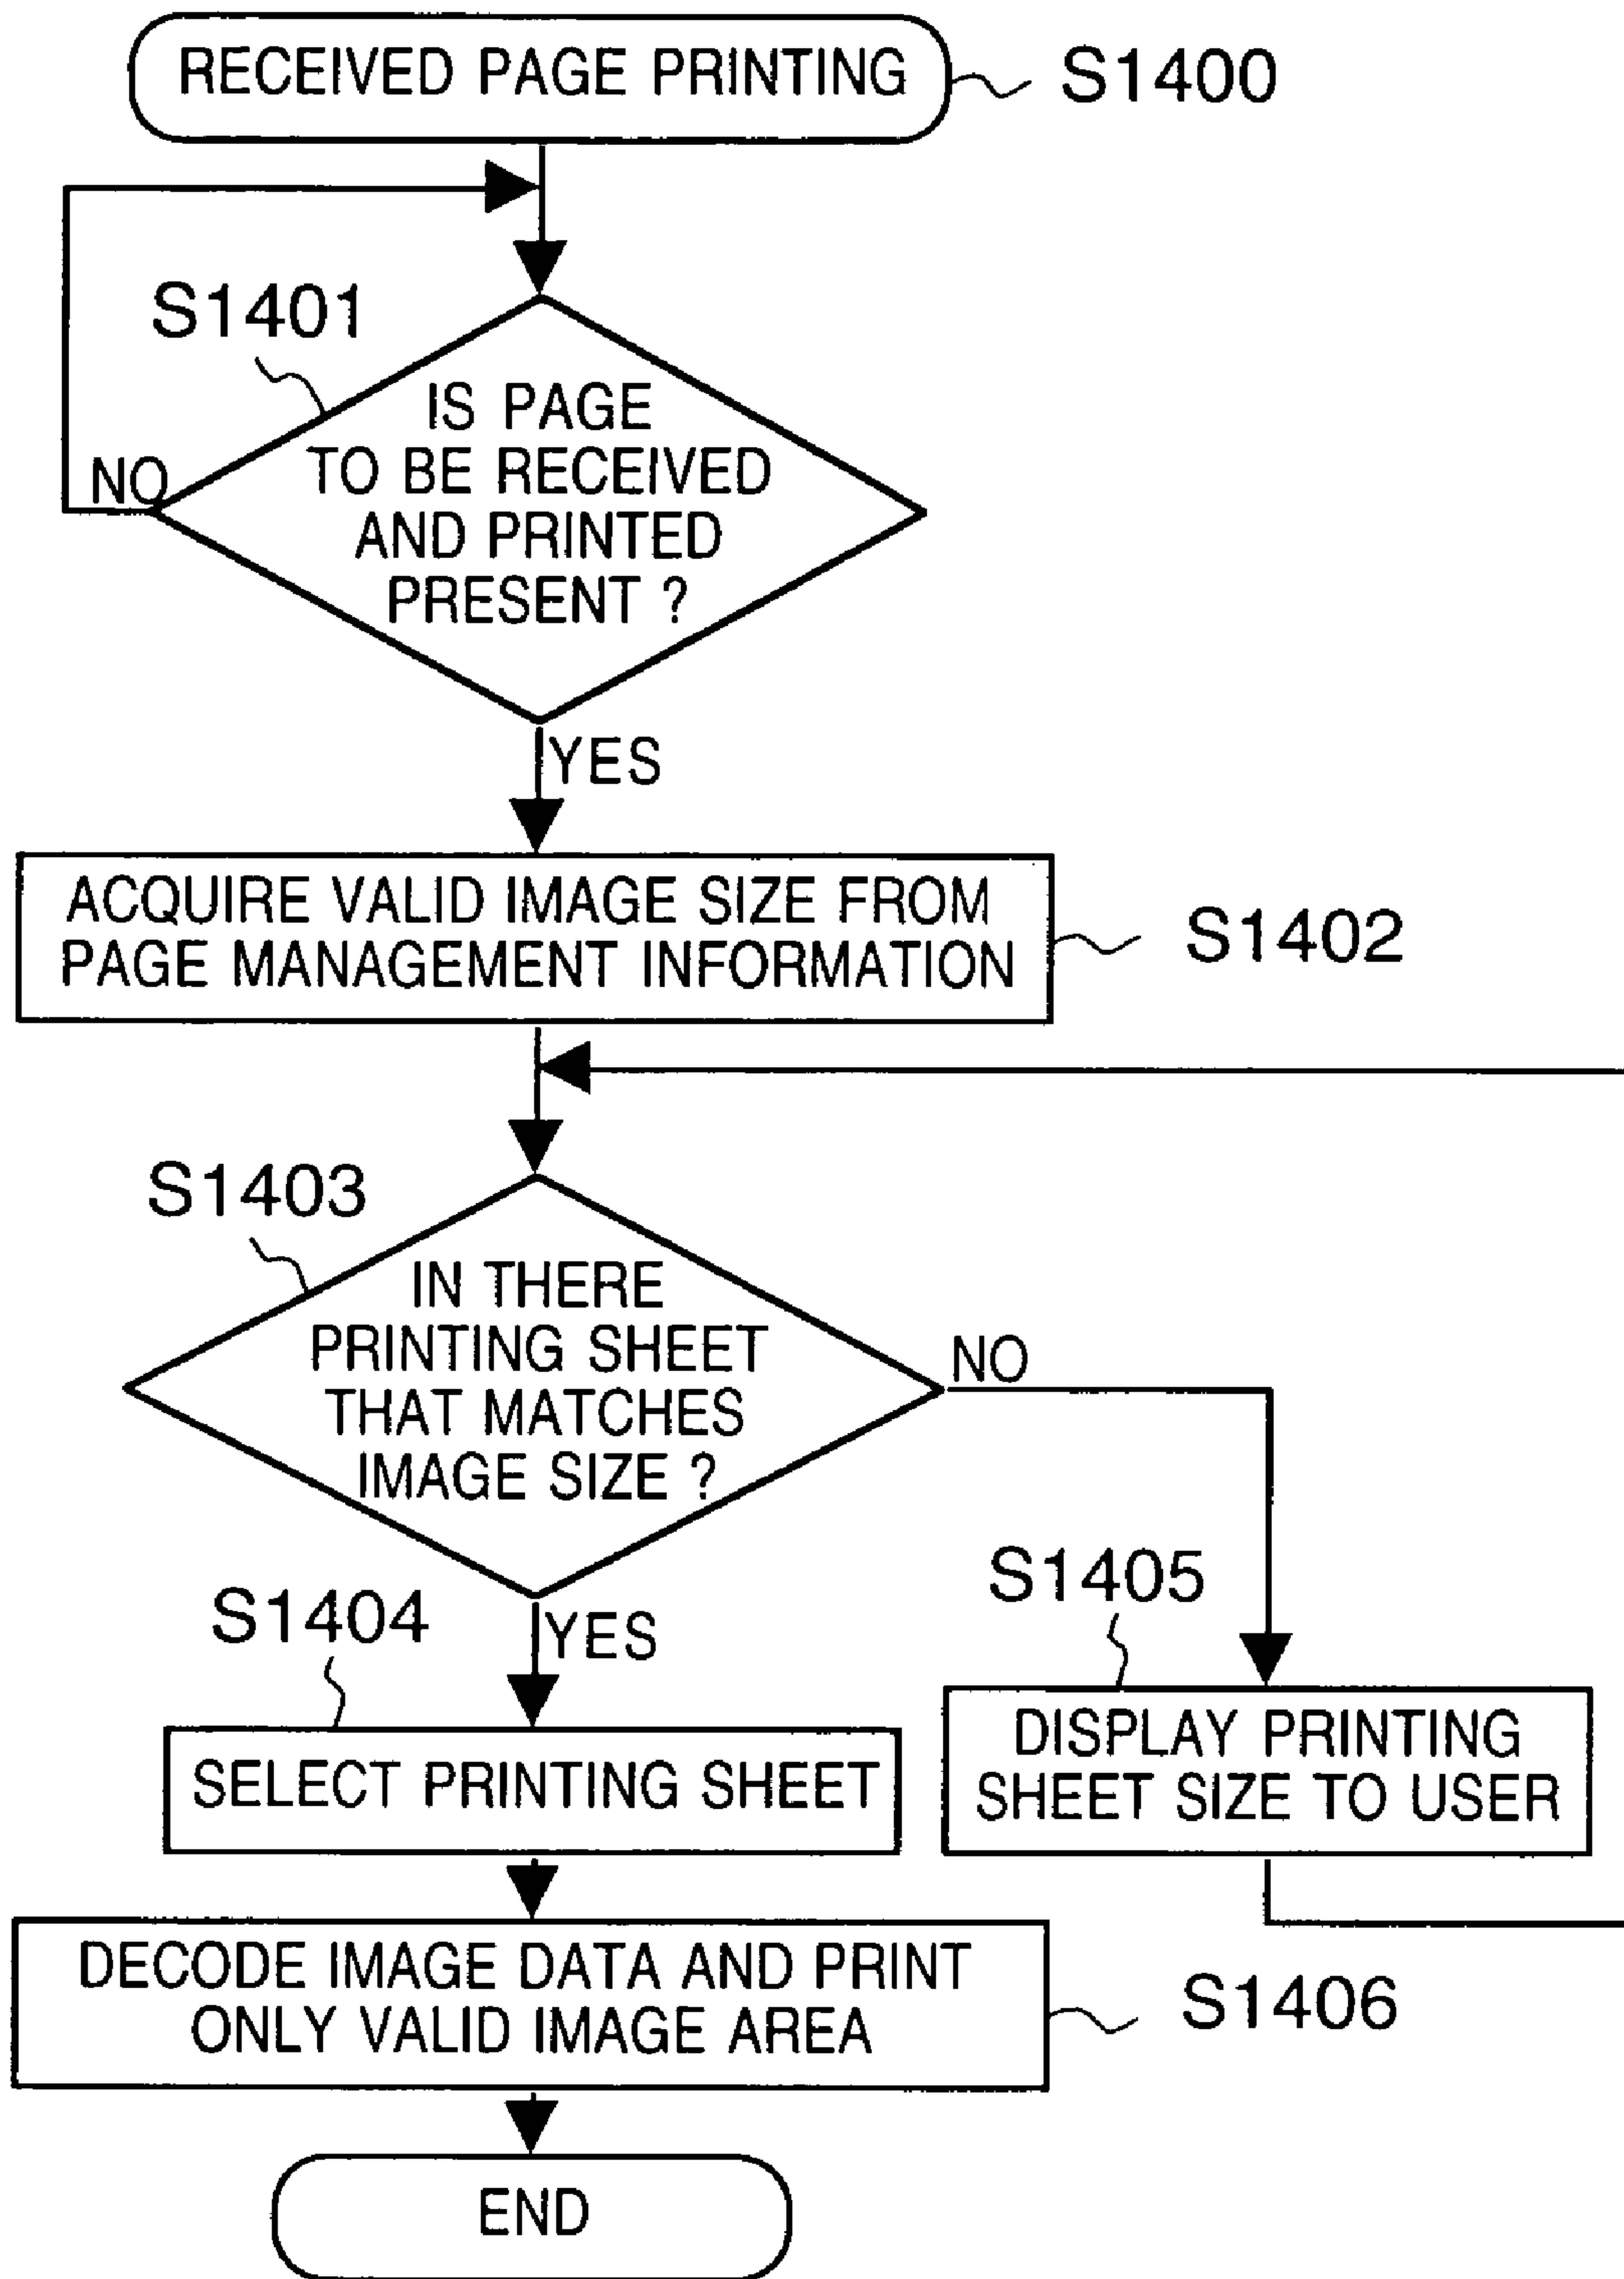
RECEIVED PAGE PRINTING
S1400

S1401
IS PAGE TO BE RECEIVED AND PRINTED PRESENT ?
NO
YES

ACQUIRE VALID IMAGE SIZE FROM PAGE MANAGEMENT INFORMATION
S1402

S1403
IN THERE PRINTING SHEET THAT MATCHES IMAGE SIZE ?
NO
YES

S1404
SELECT PRINTING SHEET

S1405
DISPLAY PRINTING SHEET SIZE TO USER

DECODE IMAGE DATA AND PRINT ONLY VALID IMAGE AREA
S1406

END